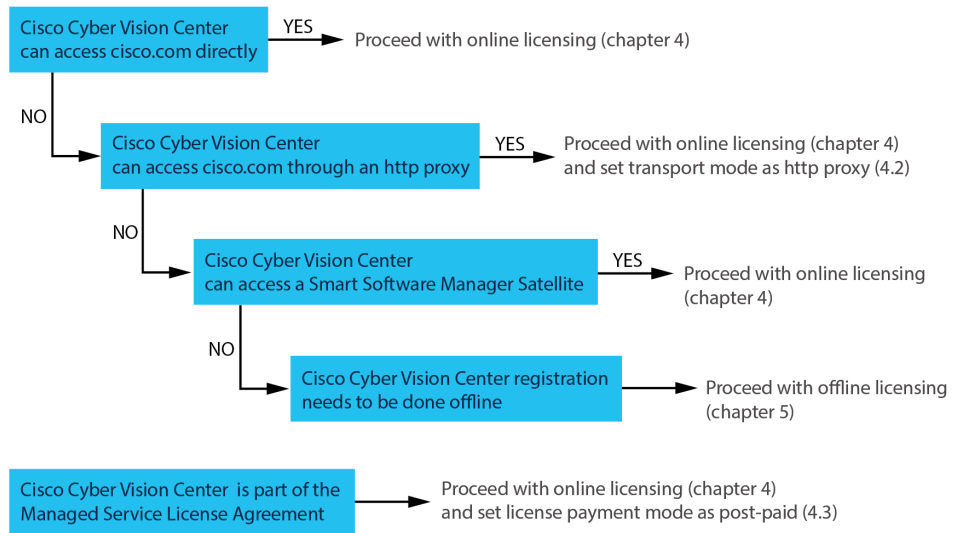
Cisco Cyber Vision Center can access cisco.com directly

YES

Proceed with online licensing (chapter 4)

NO

Cisco Cyber Vision Center can access cisco.com through an http proxy

YES

Proceed with online licensing (chapter 4) and set transport mode as http proxy (4.2)

NO

Cisco Cyber Vision Center can access a Smart Software Manager Satellite

YES

Proceed with online licensing (chapter 4)

NO

Cisco Cyber Vision Center registration needs to be done offline

Proceed with offline licensing (chapter 5)

Cisco Cyber Vision Center  is part of the Managed Service License Agreement

Proceed with online licensing (chapter 4) and set license payment mode as post-paid (4.3)